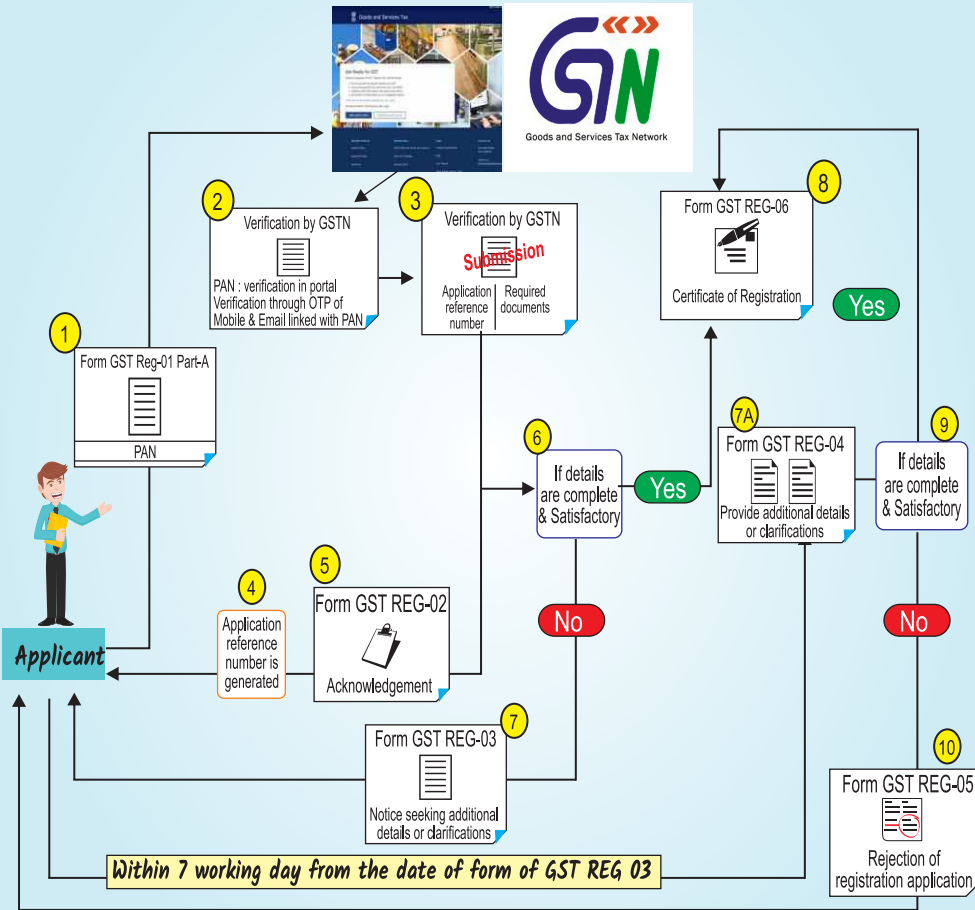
Goods and Services Tax

Get Ready for GST

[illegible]

GSTN
Goods and Services Tax Network

1
Form GST Reg-01 Part-A
PAN

2
Verification by GSTN
PAN : verification in portal
Verification through OTP of Mobile & Email linked with PAN

3
Verification by GSTN
Submission
Application reference number
Required documents

8
Form GST REG-06
Certificate of Registration

Yes

6
If details are complete & Satisfactory

Yes

7A
Form GST REG-04
Provide additional details or clarifications

9
If details are complete & Satisfactory

No

No

Applicant

4
Application reference number is generated

5
Form GST REG-02
Acknowledgement

7
Form GST REG-03
Notice seeking additional details or clarifications

10
Form GST REG-05
Rejection of registration application

Within 7 working day from the date of form of GST REG 03